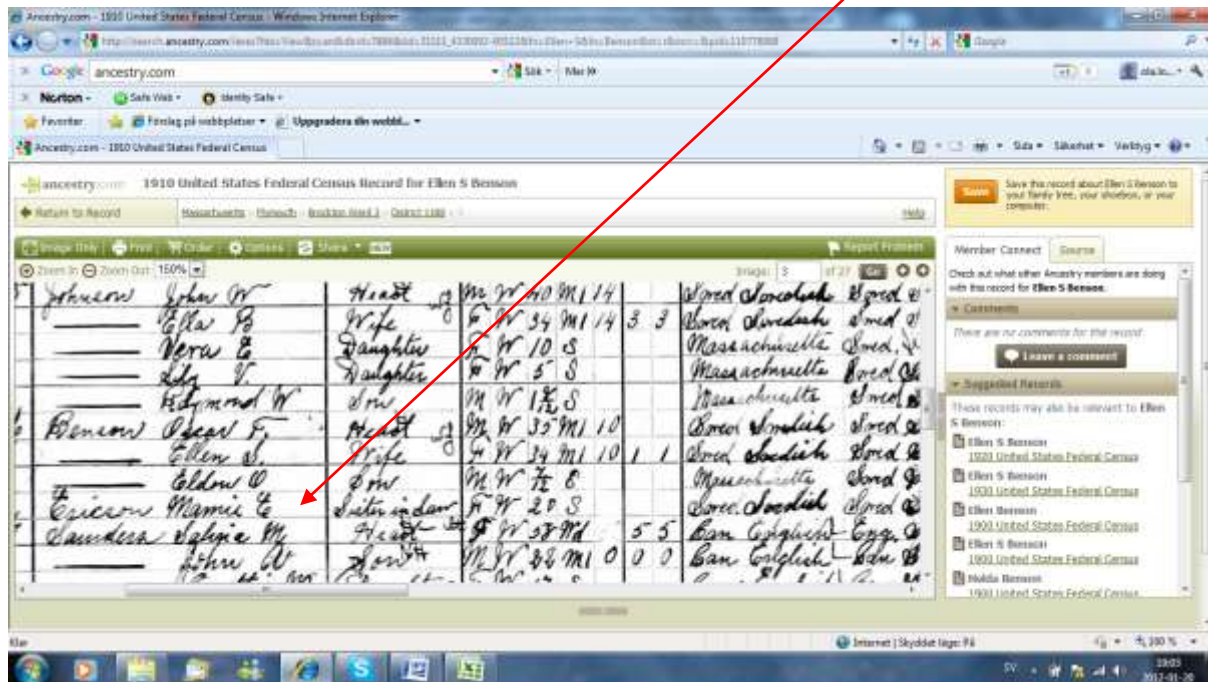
Ancestry.com - 1910 United States Federal Census - Windows Internet Explorer

Google ancestry.com Sök Mer

Norton Safe Web Identity Safe

Favoriter Förslag på webbplatser Uppgradera din webbl...

Ancestry.com - 1910 United States Federal Census

Sida Säkerhet Verktyg

ancestry.com 1910 United States Federal Census Record for Ellen S Benson

Return to Record Massachusetts Plymouth Brockton Ward 1 District 1160 Help

Image Only Print Order Options Share Report Problem

Zoom In Zoom Out 150% Image: 3 of 27 Go

| | | | | | | | | | | | |
|---|---|---|---|---|---|---|---|---|---|---|---|
| Johnson | John W | Head | | M | W | 40 | M1 | 14 | | | Swed Swedish | Swed |
| | Ella B | Wife | | F | W | 34 | M1 | 14 | 3 | 3 | Swed Swedish | Swed |
| | Vera E | Daughter | | F | W | 10 | S | | | | Massachusetts | Swed |
| | Lily V. | Daughter | | F | W | 5 | S | | | | Massachusetts | Swed |
| | Raymond W | Son | | M | W | $1\frac{1}{2}$ | S | | | | Massachusetts | Swed |
| Benson | Oscar F. | Head | | M | W | 35 | M1 | 10 | | | Swed Swedish | Swed |
| | Ellen S | Wife | | F | W | 34 | M1 | 10 | 1 | 1 | Swed Swedish | Swed |
| | Eldon O | Son | | M | W | $\frac{7}{12}$ | S | | | | Massachusetts | Swed |
| Ericson | Mamie E | Sister in law | | F | W | 20 | S | | | | Swed Swedish | Swed |
| Saunders | Sylvia M | Head | | F | W | 58 | Wd | | 5 | 5 | Can English | Eng |
| | John W | Son | | M | W | 32 | M1 | 0 | 0 | 0 | Can English | Can |

Save Save this record about Ellen S Benson to your family tree, your shoebox, or your computer.

Member Connect Source

Check out what other Ancestry members are doing with this record for Ellen S Benson.

Comments

There are no comments for this record.

Leave a comment

Suggested Records

These records may also be relevant to Ellen S Benson:

Ellen S Benson
1920 United States Federal Census

Ellen S Benson
1930 United States Federal Census

Ellen Benson
1900 United States Federal Census

Ellen S Benson
1900 United States Federal Census

Hulda Benson
1900 United States Federal Census

Klar Internet | Skyddat läge: På 100 %